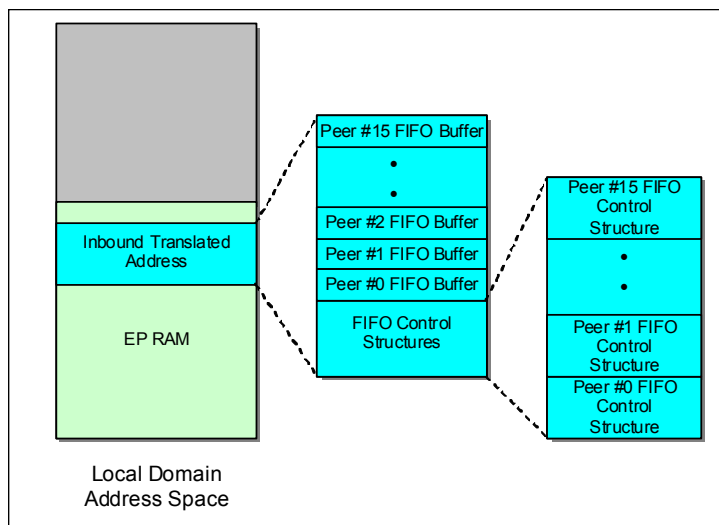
Inbound Translated Address

EP RAM

Local Domain Address Space

Peer #15 FIFO Buffer

•

•

Peer #2 FIFO Buffer

Peer #1 FIFO Buffer

Peer #0 FIFO Buffer

FIFO Control Structures

Peer #15 FIFO Control Structure

•

•

Peer #1 FIFO Control Structure

Peer #0 FIFO Control Structure